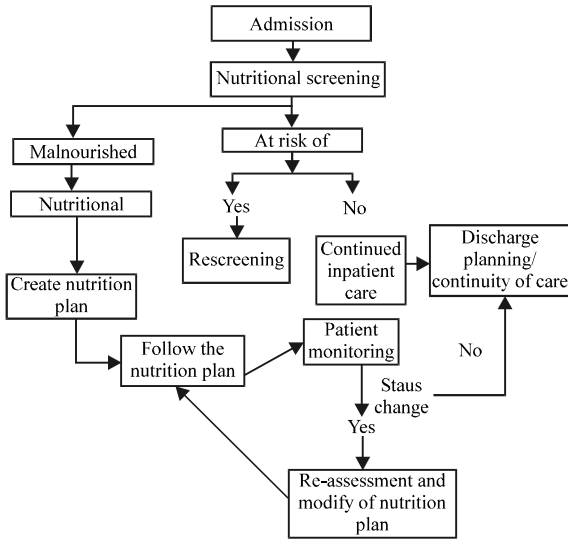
Admission

Nutritional screening

Malnourished

At risk of

Nutritional

Yes

No

Rescreening

Continued inpatient care

Discharge planning/ continuity of care

Create nutrition plan

Follow the nutrition plan

Patient monitoring

No

Staus change

Yes

Re-assessment and modify of nutrition plan